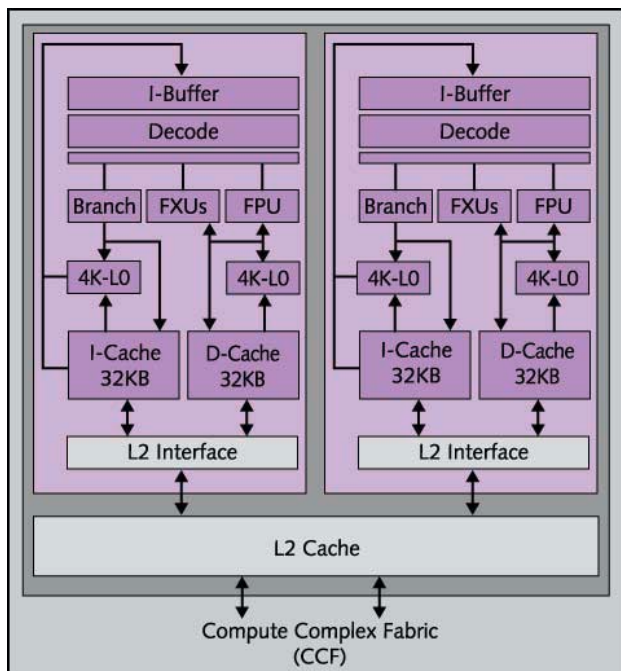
I-Buffer
Decode
Branch
FXUs
FPU
4K-L0
4K-L0
I-Cache 32KB
D-Cache 32KB
L2 Interface

I-Buffer
Decode
Branch
FXUs
FPU
4K-L0
4K-L0
I-Cache 32KB
D-Cache 32KB
L2 Interface

L2 Cache

Compute Complex Fabric (CCF)